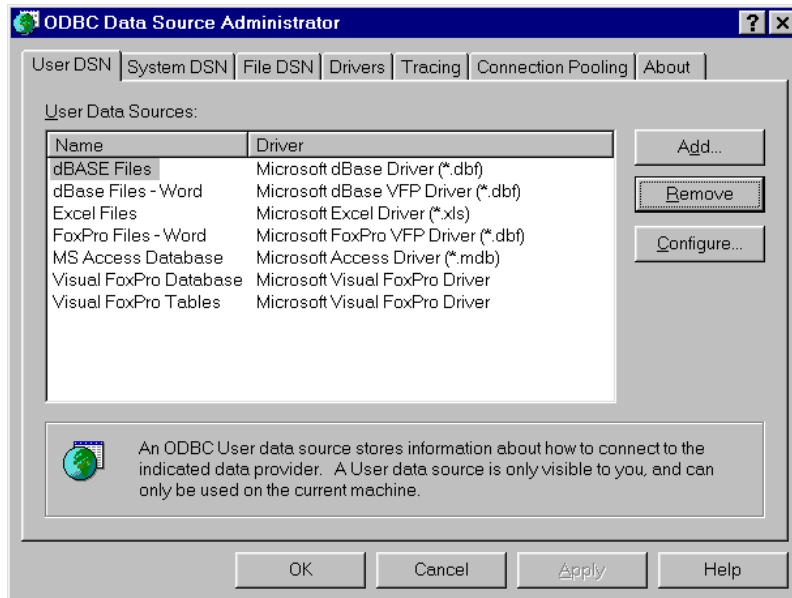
ODBC Data Source Administrator ? ×

User DSN | System DSN | File DSN | Drivers | Tracing | Connection Pooling | About

User Data Sources:

| Name | Driver |
|---|---|
| dBASE Files | Microsoft dBase Driver (*.dbf) |
| dBase Files - Word | Microsoft dBase VFP Driver (*.dbf) |
| Excel Files | Microsoft Excel Driver (*.xls) |
| FoxPro Files - Word | Microsoft FoxPro VFP Driver (*.dbf) |
| MS Access Database | Microsoft Access Driver (*.mdb) |
| Visual FoxPro Database | Microsoft Visual FoxPro Driver |
| Visual FoxPro Tables | Microsoft Visual FoxPro Driver |

Add...

Remove

Configure...

An ODBC User data source stores information about how to connect to the indicated data provider. A User data source is only visible to you, and can only be used on the current machine.

OK Cancel Apply Help